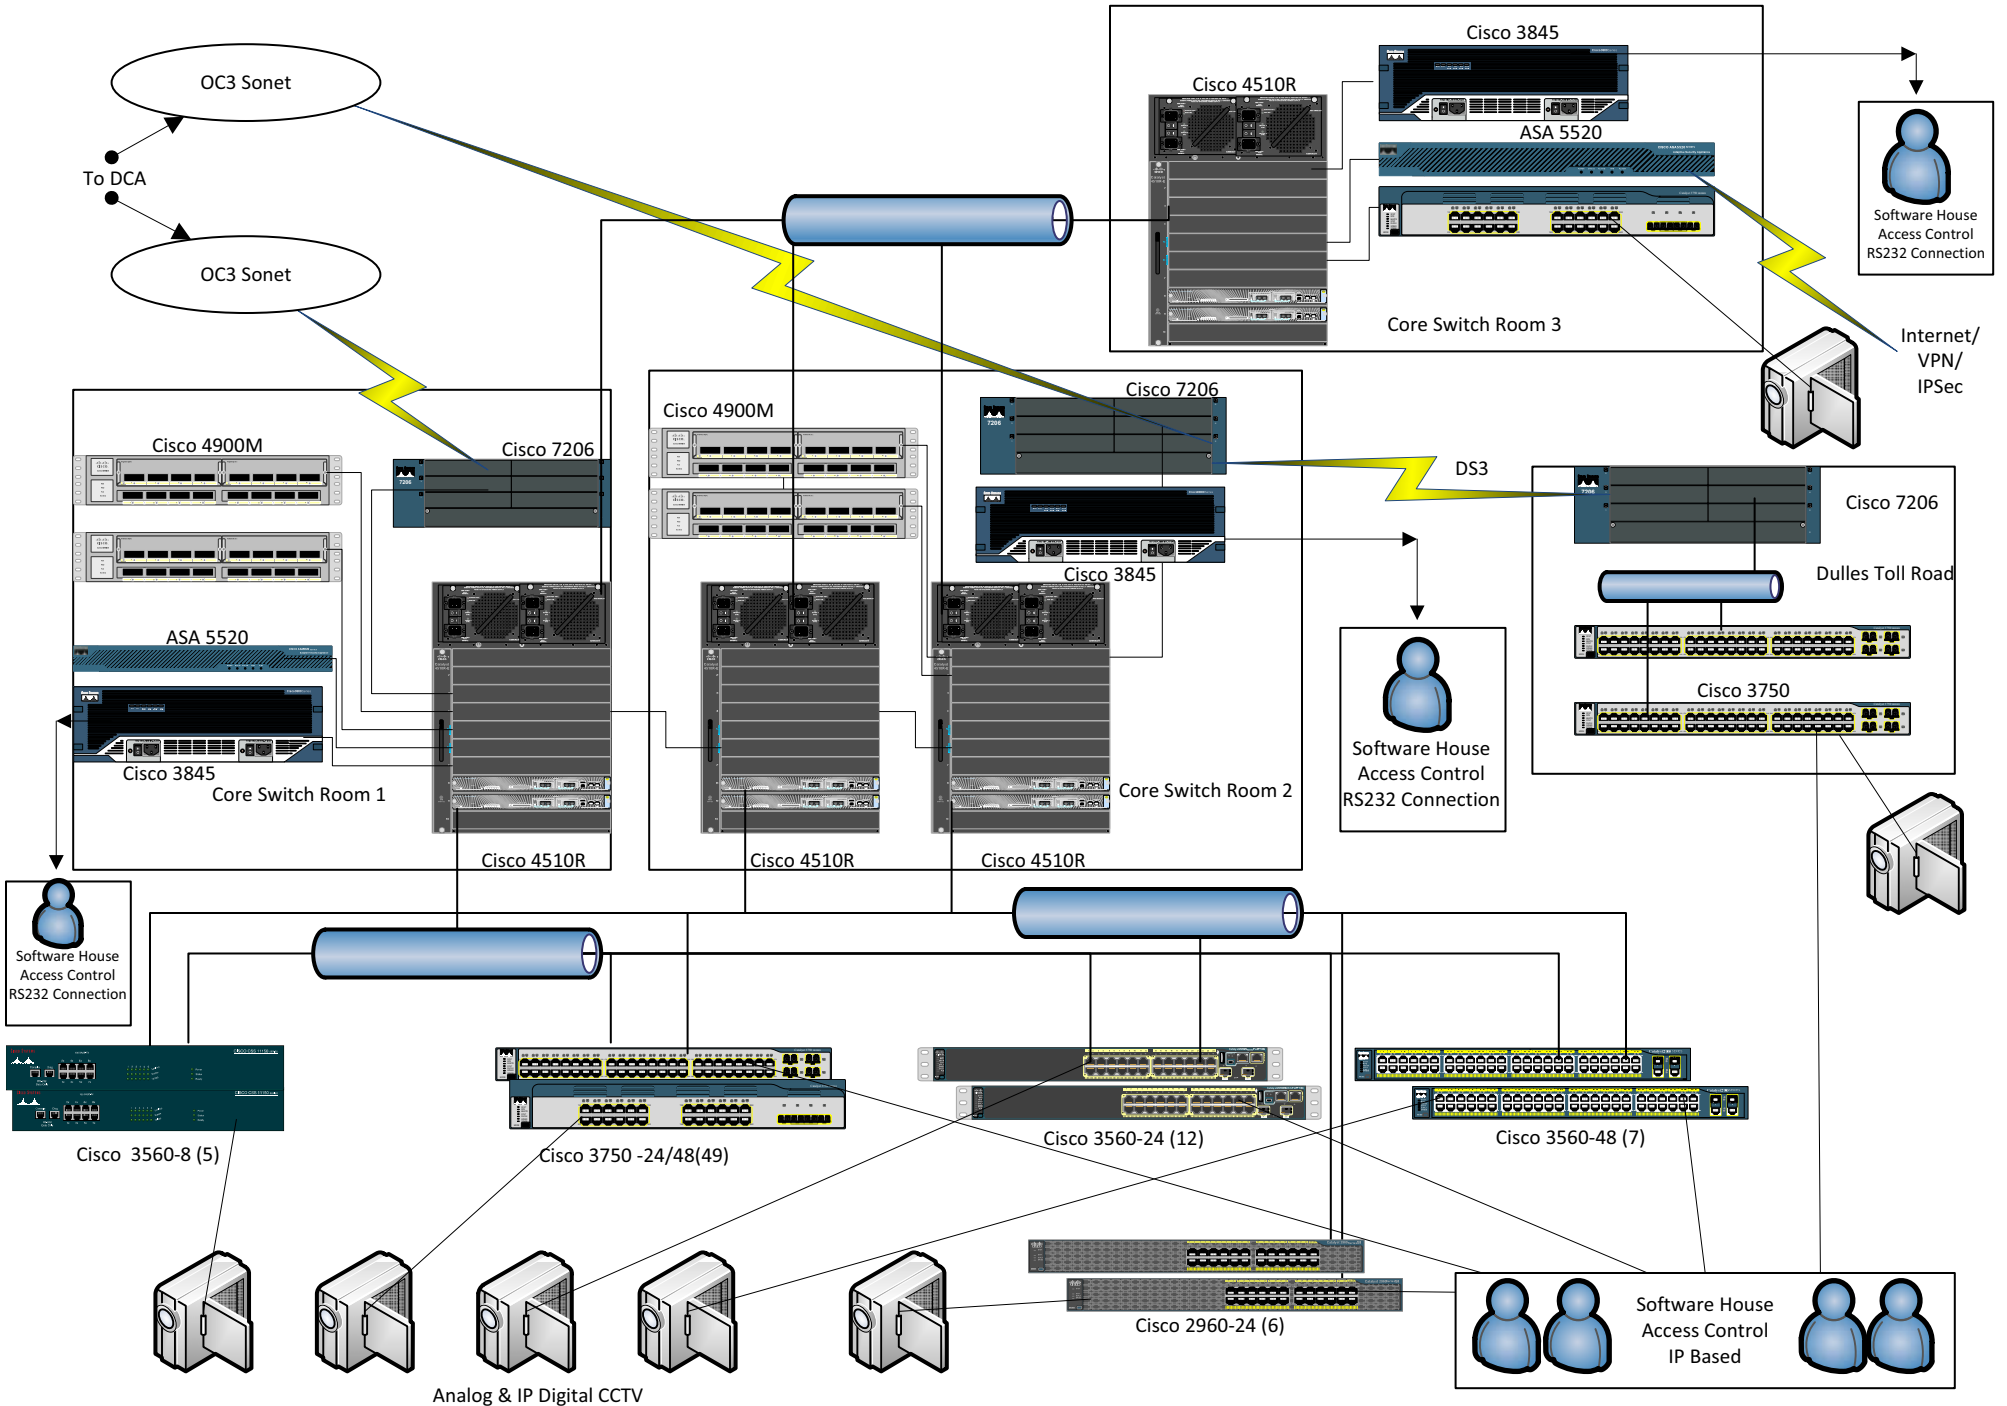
OC3 Sonet

To DCA

OC3 Sonet

Cisco 3845

Cisco 4510R

ASA 5520

Software House Access Control RS232 Connection

Core Switch Room 3

Internet/ VPN/ IPSec

Cisco 4900M

Cisco 7206

Cisco 4900M

Cisco 7206

DS3

Cisco 7206

Cisco 3845

Dulles Toll Road

ASA 5520

Software House Access Control RS232 Connection

Cisco 3750

Cisco 3845

Core Switch Room 1

Core Switch Room 2

Cisco 4510R

Cisco 4510R

Cisco 4510R

Software House Access Control RS232 Connection

Cisco 3560-8 (5)

Cisco 3750 -24/48(49)

Cisco 3560-24 (12)

Cisco 3560-48 (7)

Cisco 2960-24 (6)

Software House Access Control IP Based

Analog & IP Digital CCTV